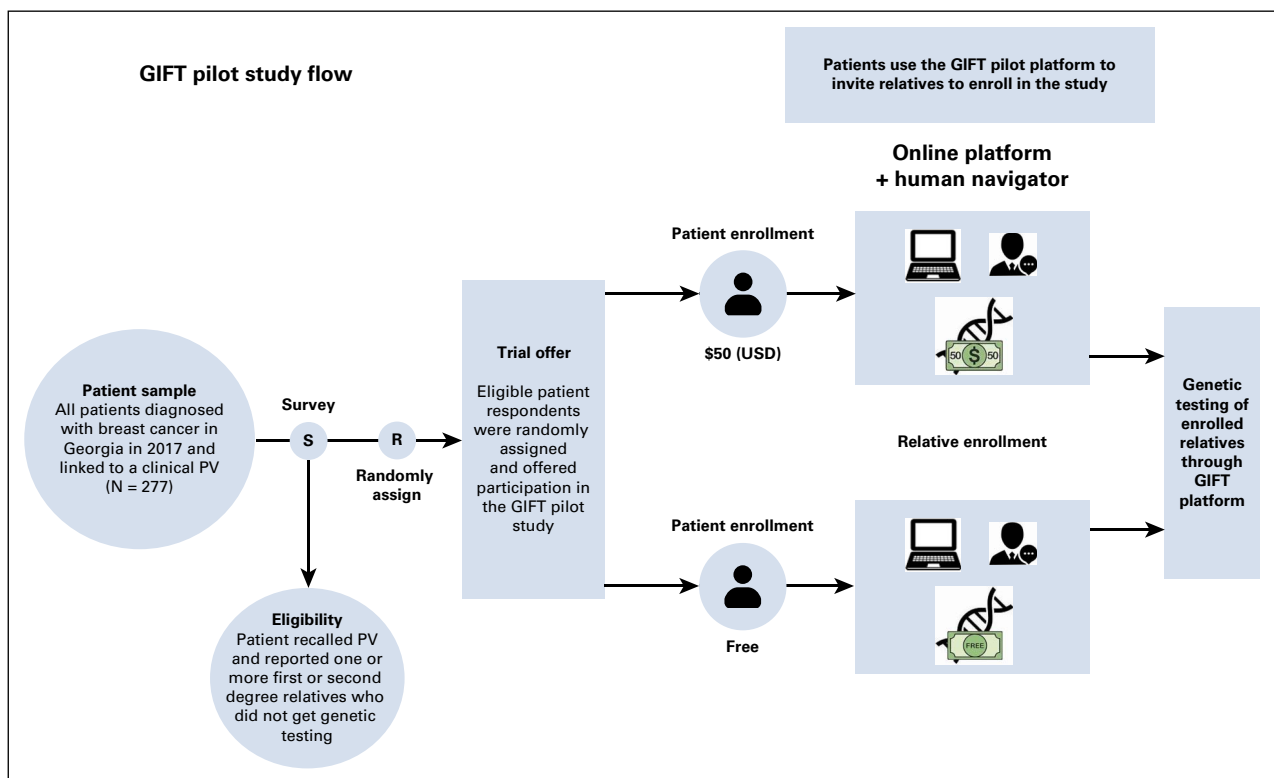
GIFT pilot study flow

Patients use the GIFT pilot platform to invite relatives to enroll in the study

Online platform + human navigator

Patient sample
All patients diagnosed with breast cancer in Georgia in 2017 and linked to a clinical PV (N = 277)

Survey

S

R

Randomly assign

Eligibility
Patient recalled PV and reported one or more first or second degree relatives who did not get genetic testing

Trial offer

Eligible patient respondents were randomly assigned and offered participation in the GIFT pilot study

Patient enrollment

$50 (USD)

50

$

50

Relative enrollment

Patient enrollment

Free

FREE

Genetic testing of enrolled relatives through GIFT platform